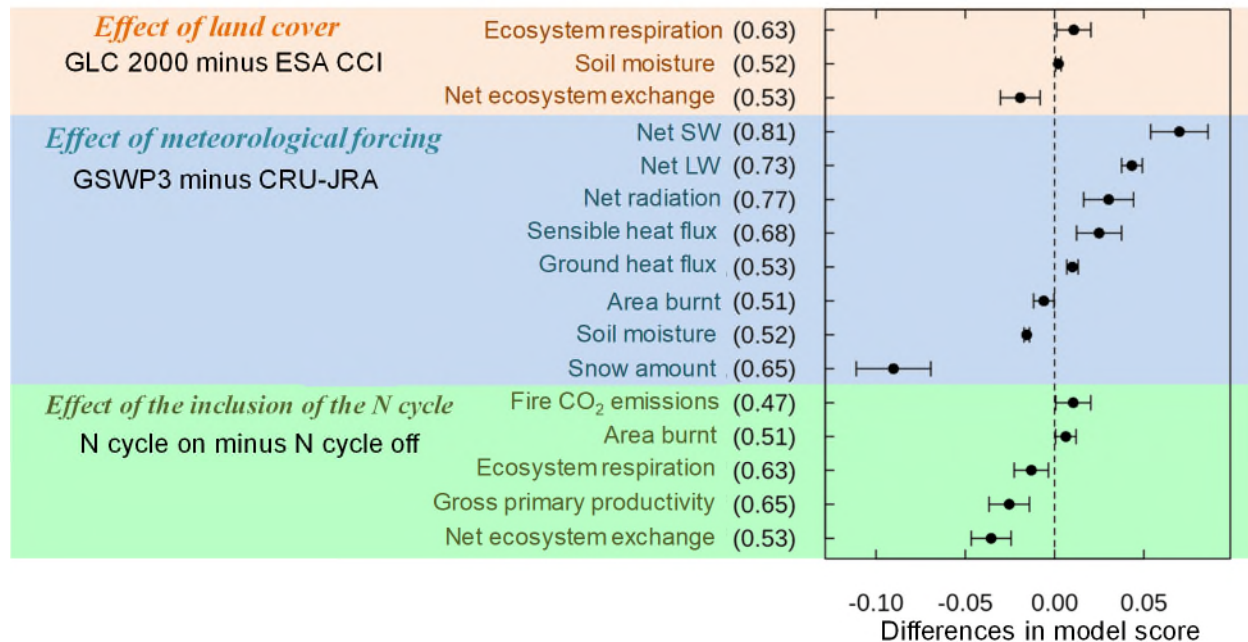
Effect of land cover
GLC 2000 minus ESA CCI

Ecosystem respiration (0.63)
Soil moisture (0.52)
Net ecosystem exchange (0.53)

Effect of meteorological forcing
GSWP3 minus CRU-JRA

Net SW (0.81)
Net LW (0.73)
Net radiation (0.77)
Sensible heat flux (0.68)
Ground heat flux (0.53)
Area burnt (0.51)
Soil moisture (0.52)
Snow amount (0.65)

Effect of the inclusion of the N cycle
N cycle on minus N cycle off

Fire $CO_2$ emissions (0.47)
Area burnt (0.51)
Ecosystem respiration (0.63)
Gross primary productivity (0.65)
Net ecosystem exchange (0.53)

-0.10 -0.05 0.00 0.05
Differences in model score